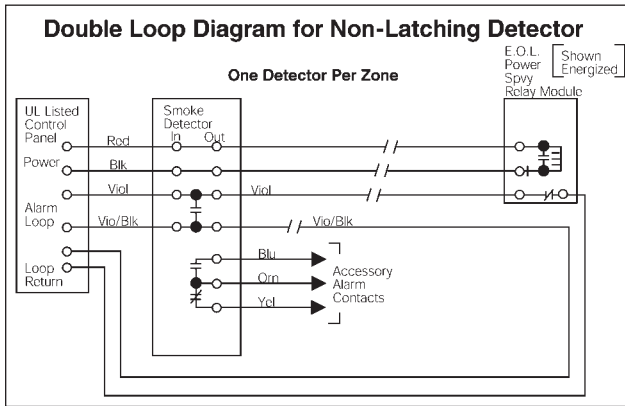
Double Loop Diagram for Non-Latching Detector

One Detector Per Zone

E.O.L. Power Spvy Relay Module

Shown Energized

UL Listed Control Panel

Power

Alarm Loop

Loop Return

Smoke Detector

In

Out

Red

Blk

Viol

Vio/Blk

Viol

Vio/Blk

Blu

Orn

Yel

Accessory Alarm Contacts